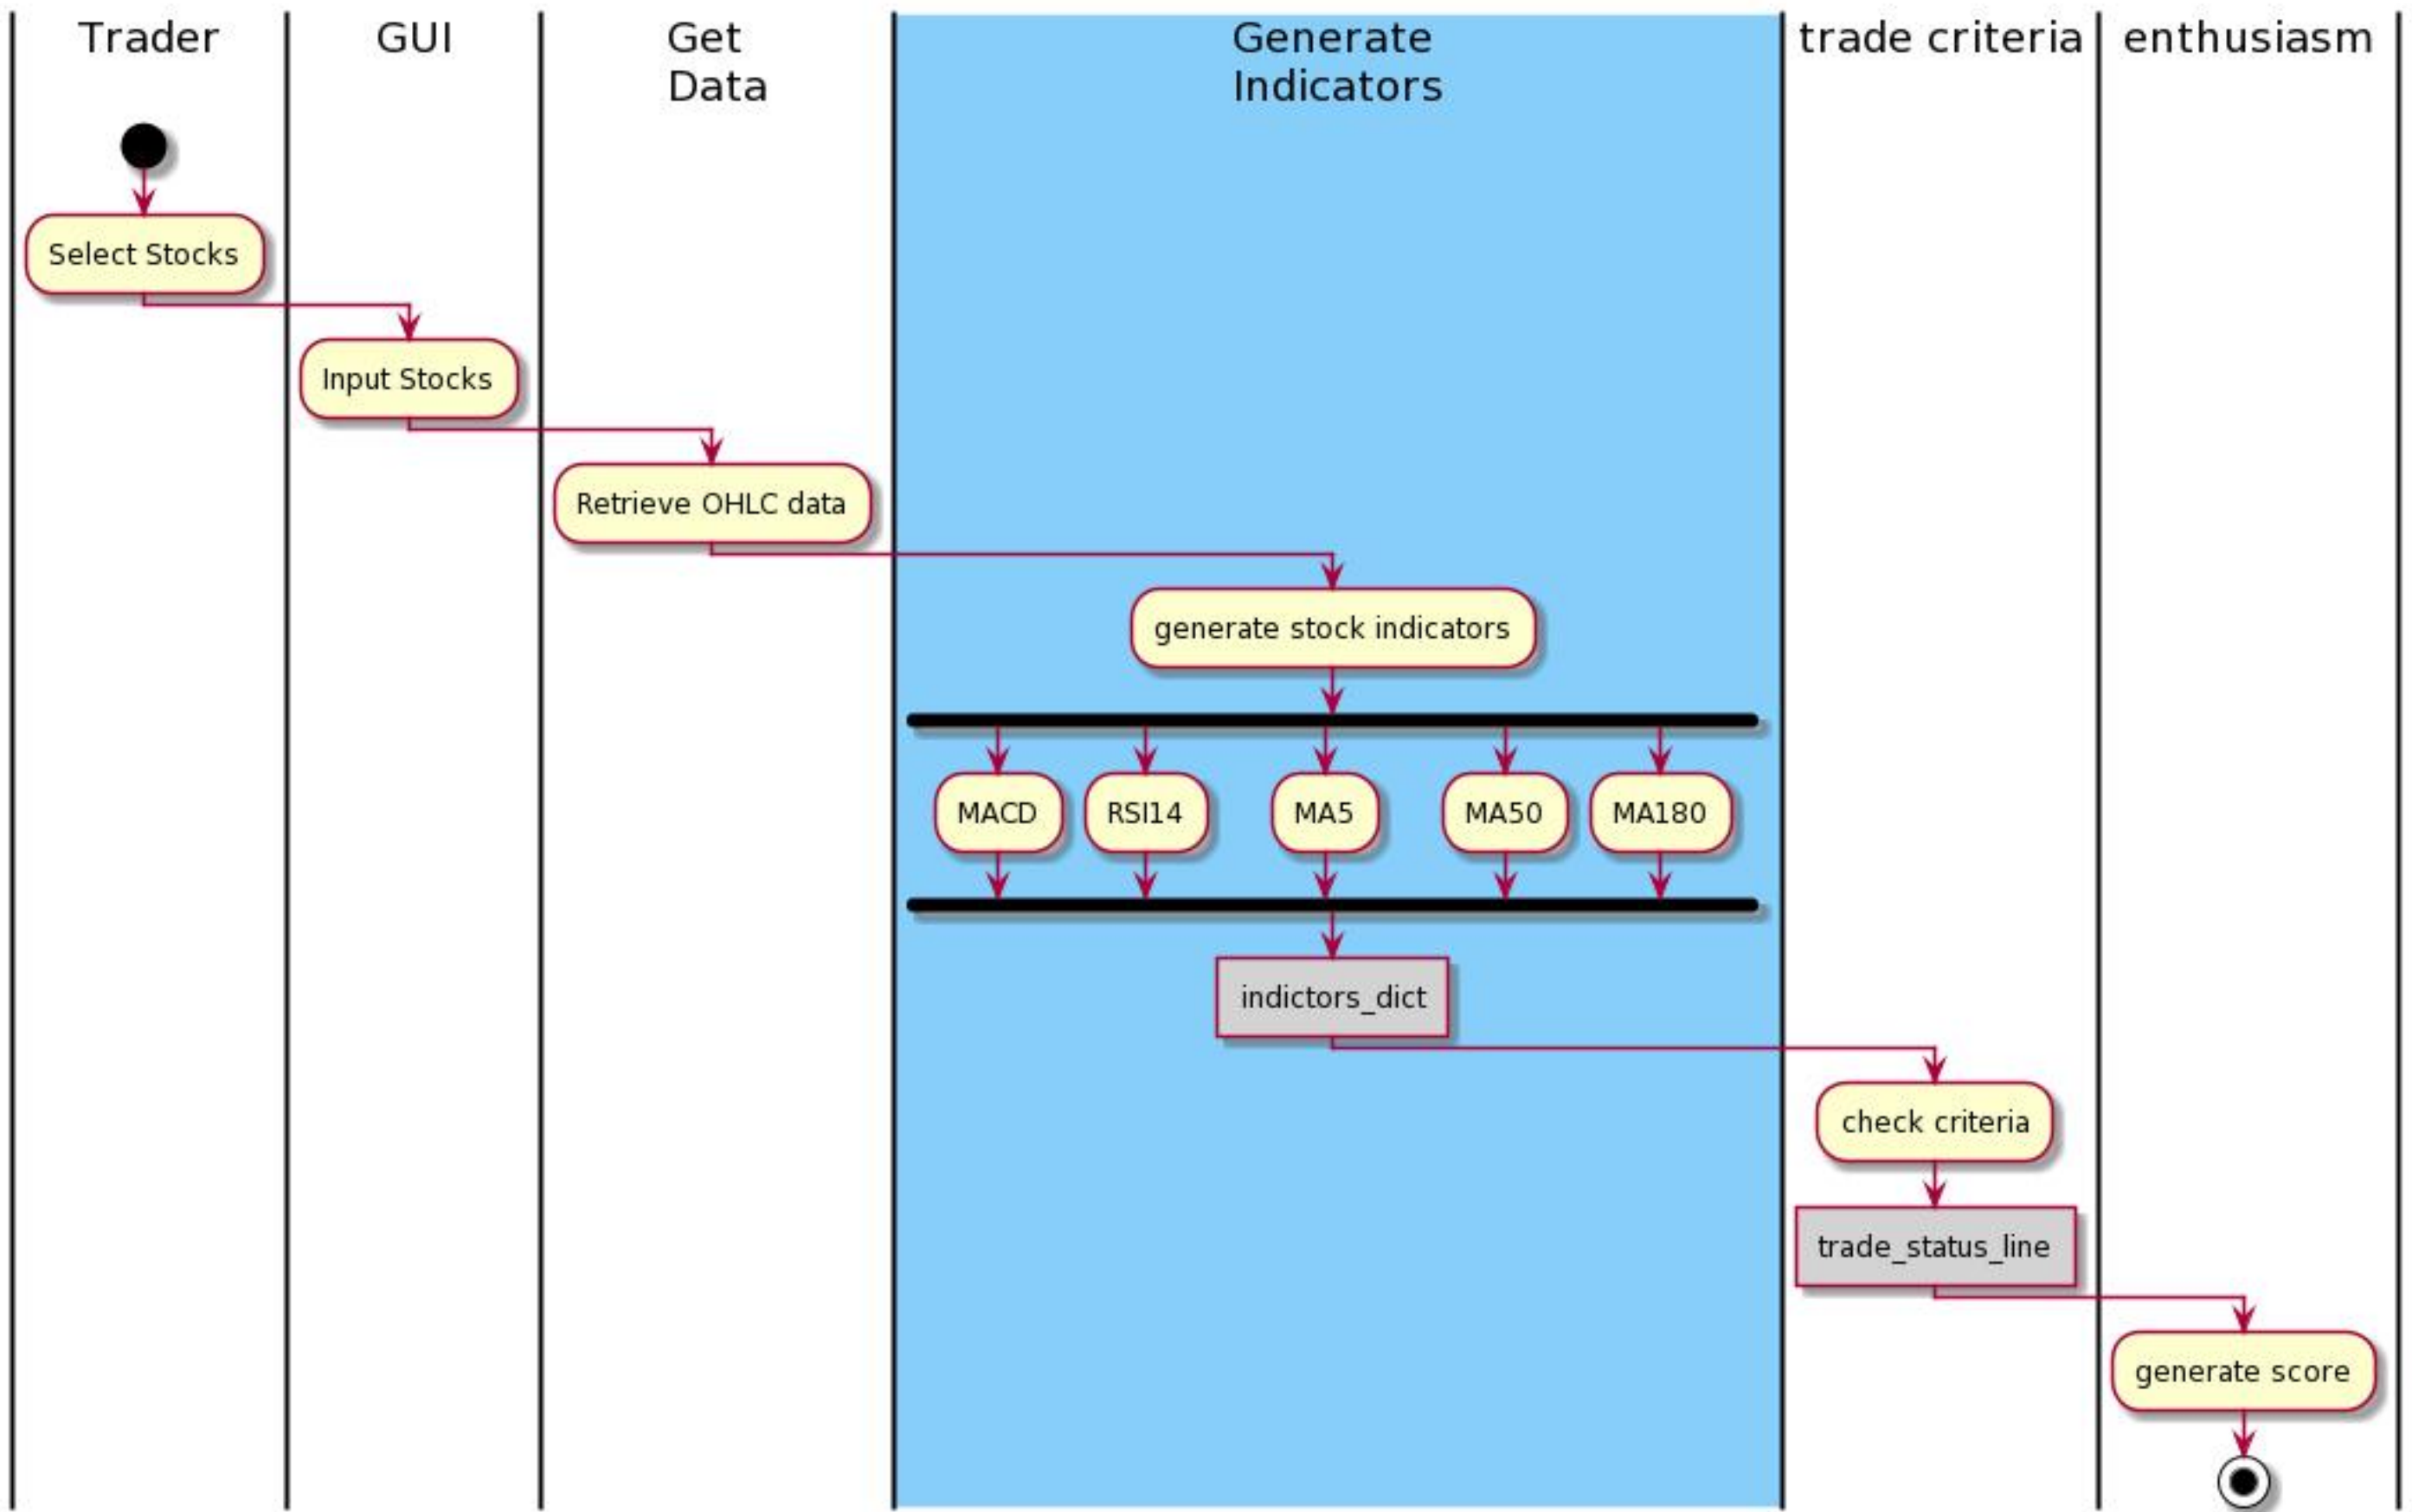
Trader

GUI

Get Data

Generate Indicators

trade criteria

enthusiasm

Select Stocks

Input Stocks

Retrieve OHLC data

generate stock indicators

MACD

RSI14

MA5

MA50

MA180

indictors_dict

check criteria

trade_status_line

generate score